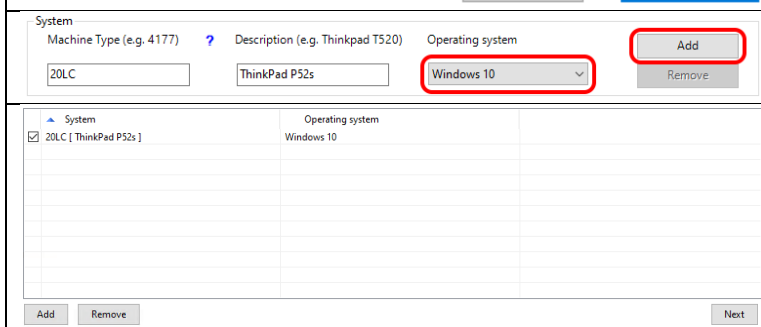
System

Machine Type (e.g. 4177) ? Description (e.g. Thinkpad T520) Operating system

20LC

ThinkPad P52s

Windows 10

Add

Remove

| System | Operating system |
|---|---|
| 20LC [ ThinkPad P52s ] | Windows 10 |

Add Remove

Next